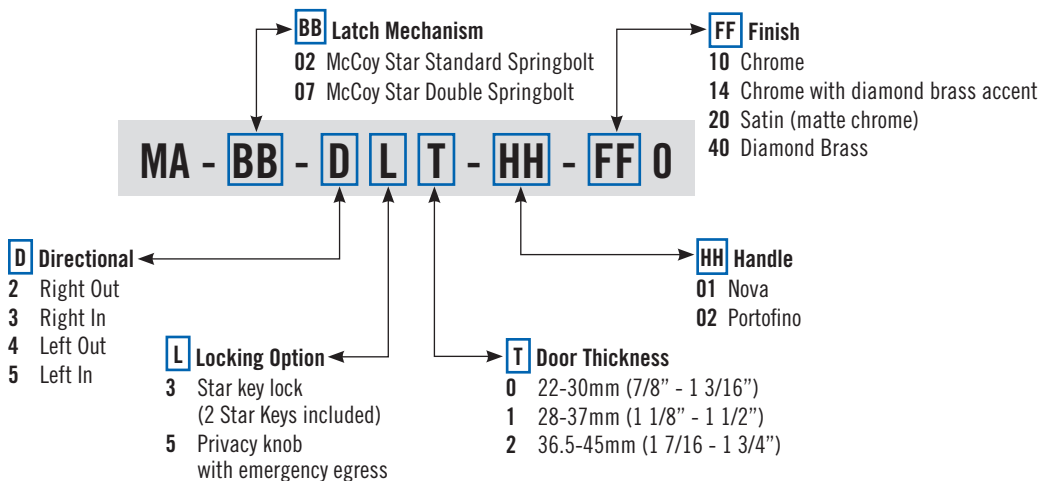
BB Latch Mechanism
02 McCoy Star Standard Springbolt
07 McCoy Star Double Springbolt

FF Finish
10 Chrome
14 Chrome with diamond brass accent
20 Satin (matte chrome)
40 Diamond Brass

MA - BB - D L T - HH - FF 0

D Directional
2 Right Out
3 Right In
4 Left Out
5 Left In

HH Handle
01 Nova
02 Portofino

L Locking Option
3 Star key lock (2 Star Keys included)
5 Privacy knob with emergency egress

T Door Thickness
0 22-30mm (7/8" - 1 3/16")
1 28-37mm (1 1/8" - 1 1/2")
2 36.5-45mm (1 7/16 - 1 3/4")